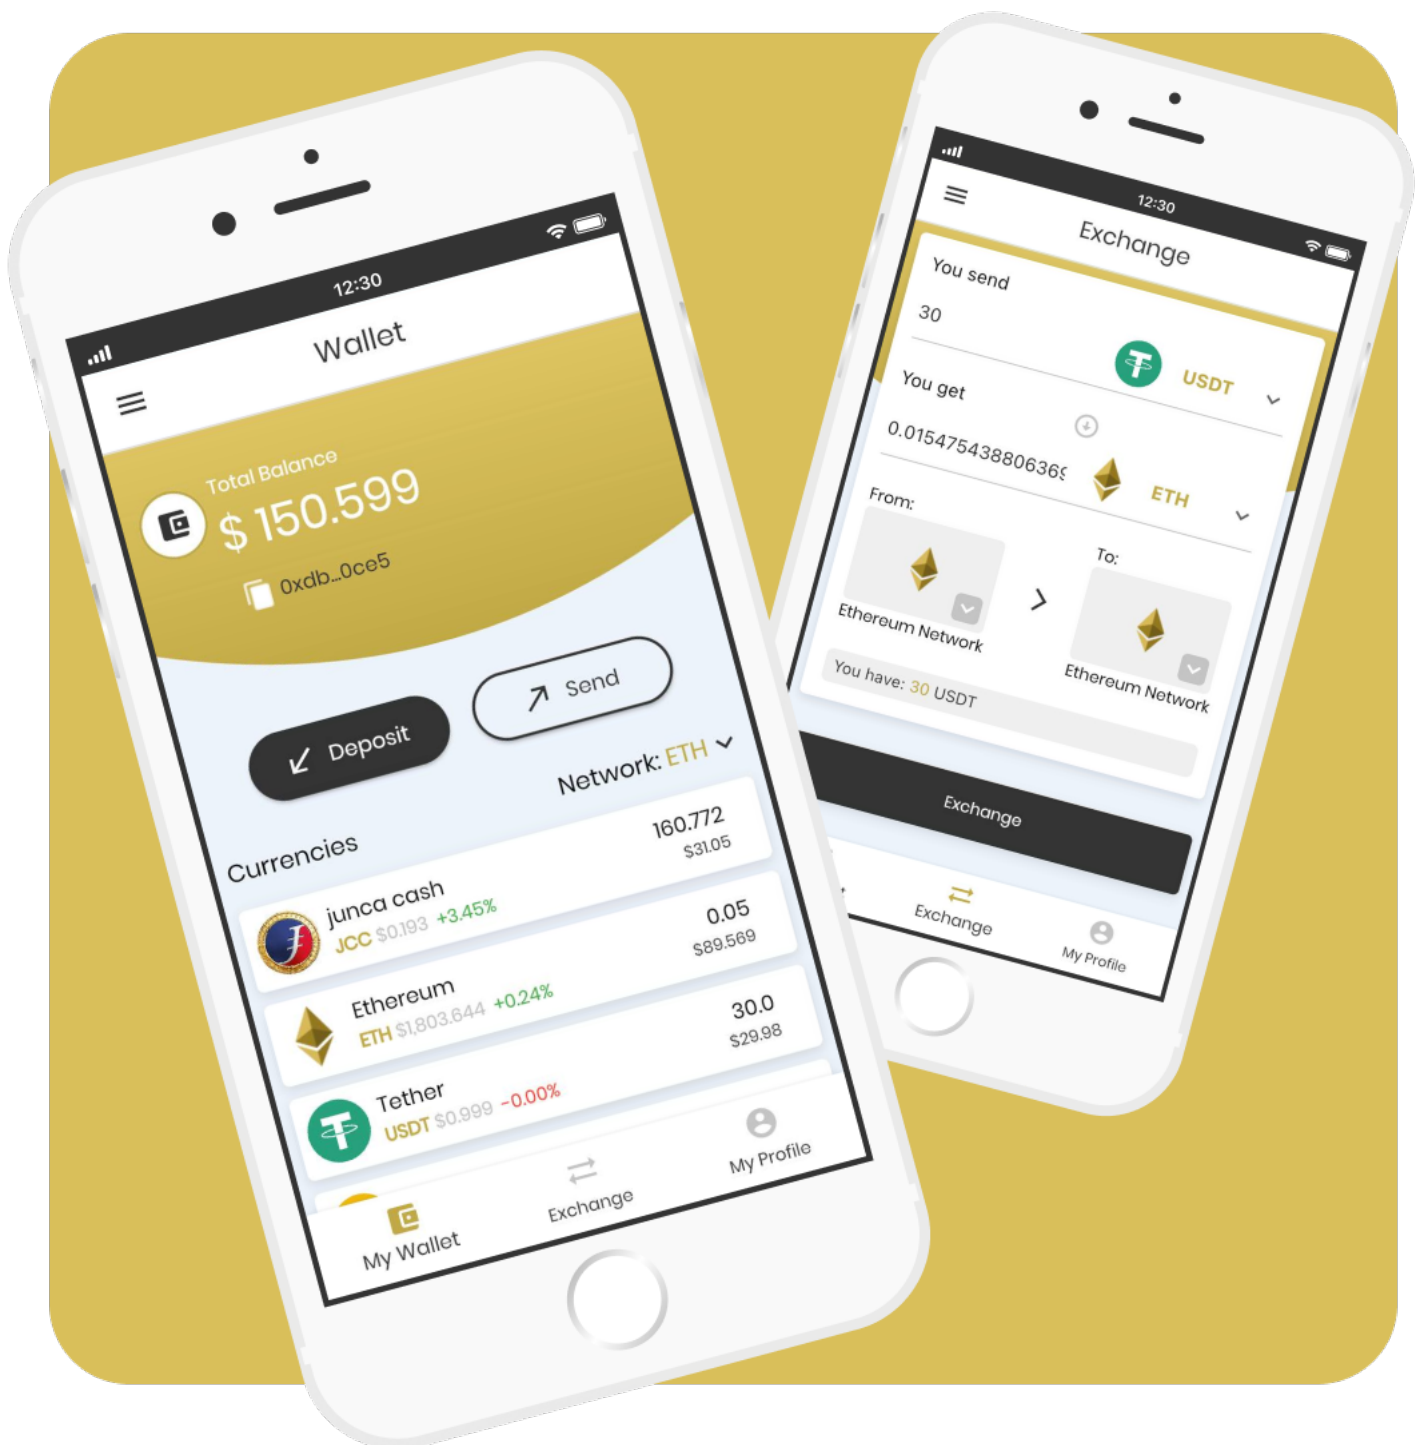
12:30

Wallet

Total Balance
$ 150.599
0xdb...0ce5

Deposit

Send

Network: ETH

Currencies

junca cash
JCC $0.193 +3.45%
160.772
$31.05

Ethereum
ETH $1,803.644 +0.24%
0.05
$89.569

Tether
USDT $0.999 -0.00%
30.0
$29.98

My Wallet

Exchange

My Profile

12:30

Exchange

You send
30
USDT

You get
0.01547543880636
ETH

From:
Ethereum Network

To:
Ethereum Network

You have: 30 USDT

Exchange

Exchange

My Profile